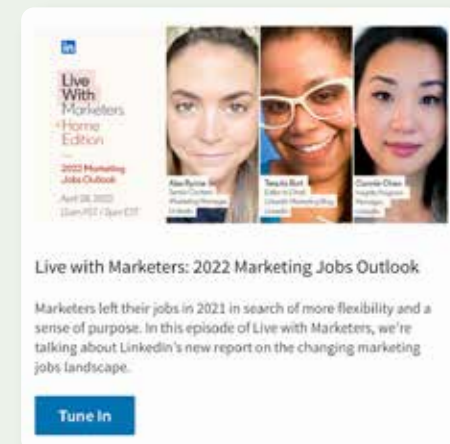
in

Live With Marketers Home Edition

2022 Marketing Jobs Outlook

April 28, 2022
11am PST / 2pm EST

Alex Rynne
Senior Content Marketing Manager
LinkedIn

Tamela Burt
Editor in Chief
LinkedIn Marketing Blog
LinkedIn

Connie Chen
Insights Program Manager
LinkedIn

Live with Marketers: 2022 Marketing Jobs Outlook

Marketers left their jobs in 2021 in search of more flexibility and a sense of purpose. In this episode of Live with Marketers, we're talking about LinkedIn's new report on the changing marketing jobs landscape.

Tune In